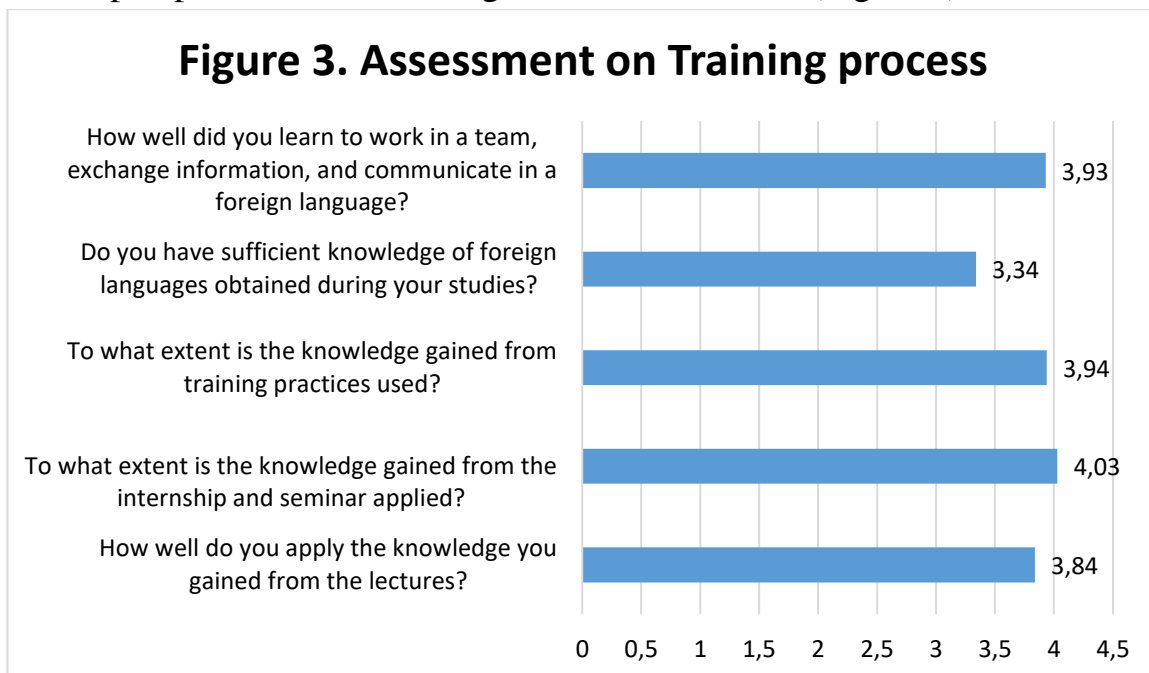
Figure 3. Assessment on Training process

How well did you learn to work in a team, exchange information, and communicate in a foreign language? 3,93

Do you have sufficient knowledge of foreign languages obtained during your studies? 3,34

To what extent is the knowledge gained from training practices used? 3,94

To what extent is the knowledge gained from the internship and seminar applied? 4,03

How well do you apply the knowledge you gained from the lectures? 3,84

0 0,5 1 1,5 2 2,5 3 3,5 4 4,5